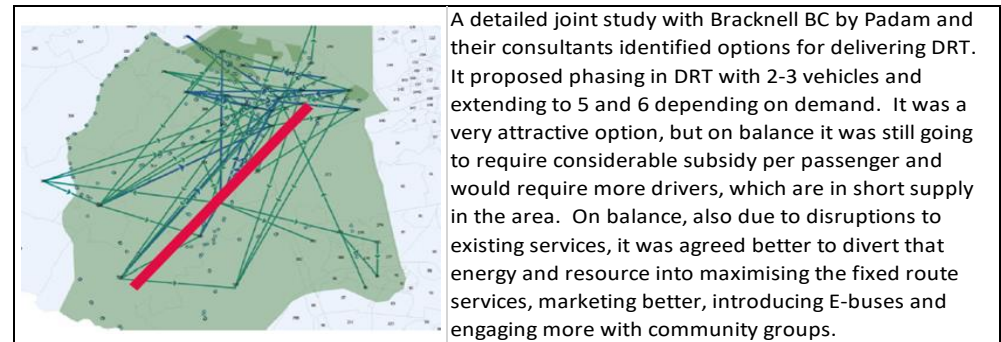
A detailed joint study with Bracknell BC by Padam and their consultants identified options for delivering DRT. It proposed phasing in DRT with 2-3 vehicles and extending to 5 and 6 depending on demand. It was a very attractive option, but on balance it was still going to require considerable subsidy per passenger and would require more drivers, which are in short supply in the area. On balance, also due to disruptions to existing services, it was agreed better to divert that energy and resource into maximising the fixed route services, marketing better, introducing E-buses and engaging more with community groups.